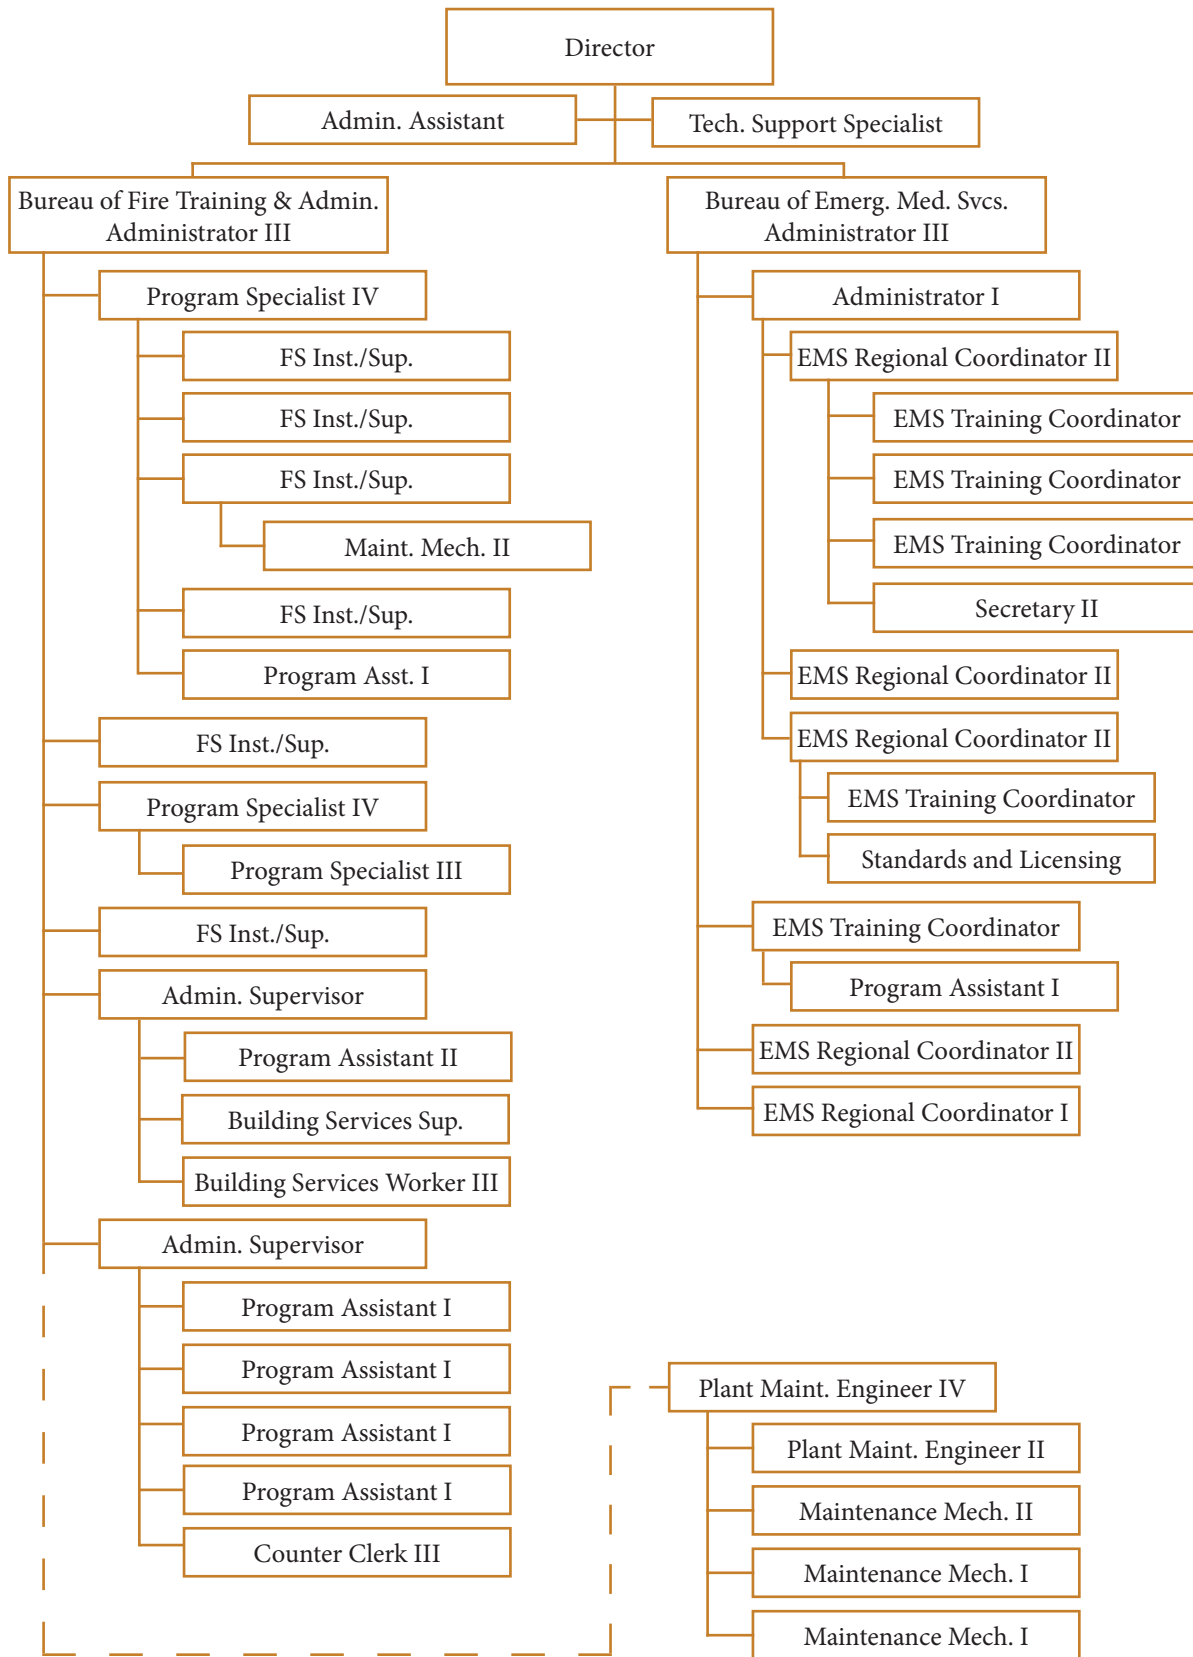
Director

Admin. Assistant

Tech. Support Specialist

Bureau of Fire Training & Admin. Administrator III

Program Specialist IV

FS Inst./Sup.

FS Inst./Sup.

FS Inst./Sup.

Maint. Mech. II

FS Inst./Sup.

Program Asst. I

FS Inst./Sup.

Program Specialist IV

Program Specialist III

FS Inst./Sup.

Admin. Supervisor

Program Assistant II

Building Services Sup.

Building Services Worker III

Admin. Supervisor

Program Assistant I

Program Assistant I

Program Assistant I

Program Assistant I

Counter Clerk III

Bureau of Emerg. Med. Svcs. Administrator III

Administrator I

EMS Regional Coordinator II

EMS Training Coordinator

EMS Training Coordinator

EMS Training Coordinator

Secretary II

EMS Regional Coordinator II

EMS Regional Coordinator II

EMS Training Coordinator

Standards and Licensing

EMS Training Coordinator

Program Assistant I

EMS Regional Coordinator II

EMS Regional Coordinator I

Plant Maint. Engineer IV

Plant Maint. Engineer II

Maintenance Mech. II

Maintenance Mech. I

Maintenance Mech. I